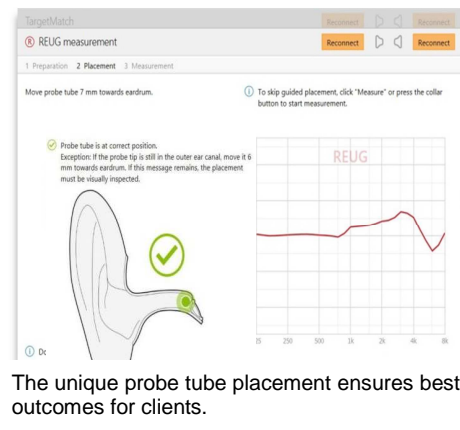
TargetMatch

Reconnect

Reconnect

Ⓡ REUG measurement

Reconnect

Reconnect

1 Preparation 2 Placement 3 Measurement

Move probe tube 7 mm towards eardrum.

ⓘ To skip guided placement, click "Measure" or press the collar button to start measurement.

Probe tube is at correct position.
Exception: If the probe tip is still in the outer ear canal, move it 6 mm towards eardrum. If this message remains, the placement must be visually inspected.

REUG

25 250 500 1k 2k 4k 8k

ⓘ Do

The unique probe tube placement ensures best outcomes for clients.